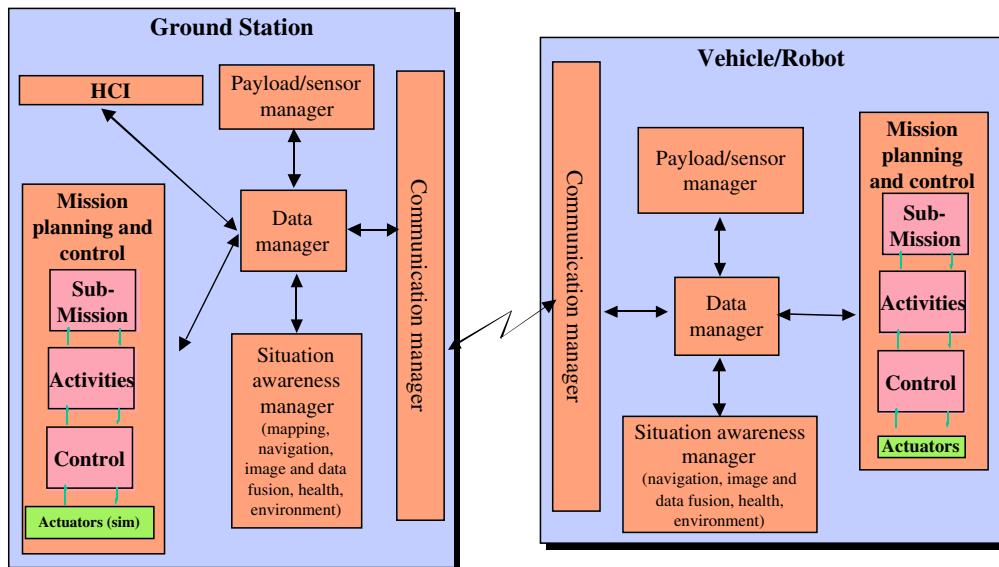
Ground Station

HCI

Payload/sensor manager

Mission planning and control

Sub-Mission

Activities

Control

Actuators (sim)

Data manager

Situation awareness manager (mapping, navigation, image and data fusion, health, environment)

Communication manager

Vehicle/Robot

Communication manager

Payload/sensor manager

Data manager

Situation awareness manager (navigation, image and data fusion, health, environment)

Mission planning and control

Sub-Mission

Activities

Control

Actuators